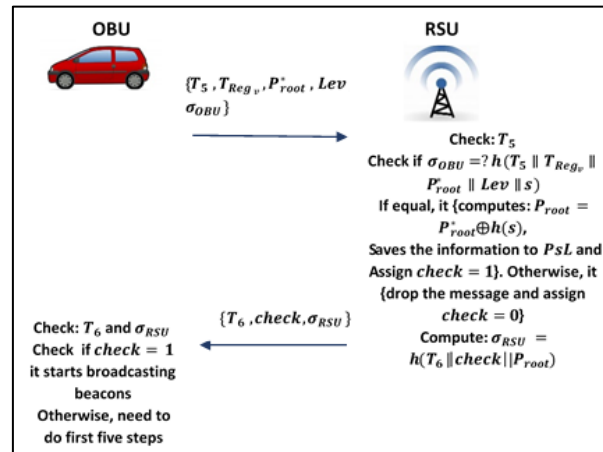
OBU

RSU

$\{T_5, T_{Reg_v}, P^*_{root}, Lev$
$\sigma_{OBU}\}$

Check: $T_5$
Check if $\sigma_{OBU} =? h(T_5 \parallel T_{Reg_v} \parallel P^*_{root} \parallel Lev \parallel s)$
If equal, it {computes: $P_{root} = P^*_{root} \oplus h(s)$,
Saves the information to $PsL$ and Assign $check = 1$}. Otherwise, it {drop the message and assign $check = 0$}
Compute: $\sigma_{RSU} = h(T_6 \parallel check || P_{root})$

$\{T_6, check, \sigma_{RSU}\}$

Check: $T_6$ and $\sigma_{RSU}$
Check if $check = 1$ it starts broadcasting beacons
Otherwise, need to do first five steps